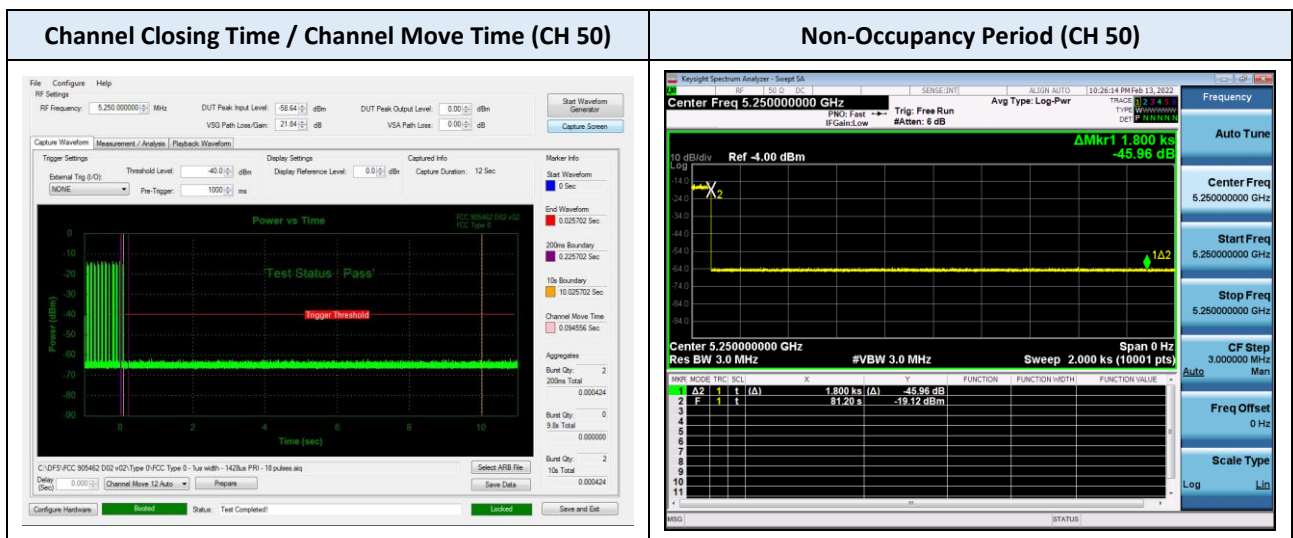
| Channel Closing Time / Channel Move Time (CH 50) | Non-Occupancy Period (CH 50) |
|---|---|

File Configure Help
RF Settings
RF Frequency: 5,250.000000 MHz
DUT Peak Input Level: -58.64 dBm
VSG Path Loss/Gain: 21.84 dB
DUT Peak Output Level: 0.00 dBm
VSA Path Loss: 0.00 dB
Start Waveform Generator
Capture Screen
Capture Waveform | Measurement / Analysis | Playback Waveform
Trigger Settings
External Trig (I/O): NONE
Threshold Level: -40.0 dBm
Pre-Trigger: 1000 ms
Display Settings
Display Reference Level: 0.0 dBr
Captured Info
Capture Duration: 12 Sec
Power vs Time
FCC 905462 D02 v02
FCC Type 0
Test Status : Pass
Trigger Threshold
Power (dBm)
0 -10 -20 -30 -40 -50 -60 -70 -80 -90
0 2 4 6 8 10
Time (sec)
Marker Info
Start Waveform 0 Sec
End Waveform 0.025702 Sec
200ms Boundary 0.225702 Sec
10s Boundary 10.025702 Sec
Channel Move Time 0.094556 Sec
Aggregates
Burst Qty: 2
200ms Total 0.000424
Burst Qty: 0
9.8s Total 0.000000
Burst Qty: 2
10s Total 0.000424
C:\DFS\FCC 905462 D02 v02\Type 0\FCC Type 0 - 1us width - 1428us PRI - 18 pulses.akq
Select ARB File
Delay (Sec) 0.000 Channel Move 12 Auto Prepare
Save Data
Configure Hardware Booted Status: Test Completed! Locked Save and Exit

Keysight Spectrum Analyzer - Swept SA
RF 50 Ω DC SENSE:INT ALIGN AUTO 10:26:14 PM Feb 13, 2022
Center Freq 5.250000000 GHz
PNO: Fast IFGain:Low
Trig: Free Run
#Atten: 6 dB
Avg Type: Log-Pwr
TRACE 1 2 3 4 5 6
TYPE W
DET P N N N N N
Frequency
ΔMkr1 1.800 ks
-45.96 dB
10 dB/div Ref -4.00 dBm
Log
-14.0 -24.0 -34.0 -44.0 -54.0 -64.0 -74.0 -84.0 -94.0
X2
1Δ2
Center 5.250000000 GHz
Res BW 3.0 MHz
#VBW 3.0 MHz
Span 0 Hz
Sweep 2.000 ks (10001 pts)

| MKR | MODE | TRC | SCL | X | | Y | FUNCTION | FUNCTION WIDTH | FUNCTION VALUE |
|---|---|---|---|---|---|---|---|---|---|
| 1 | Δ2 | 1 | t (Δ) | 1.800 ks | (Δ) | -45.96 dB | | | |
| 2 | F | 1 | t | 81.20 s | | -19.12 dBm | | | |
| 3 | | | | | | | | | |
| 4 | | | | | | | | | |
| 5 | | | | | | | | | |
| 6 | | | | | | | | | |
| 7 | | | | | | | | | |
| 8 | | | | | | | | | |
| 9 | | | | | | | | | |
| 10 | | | | | | | | | |
| 11 | | | | | | | | | |

Auto Tune
Center Freq 5.250000000 GHz
Start Freq 5.250000000 GHz
Stop Freq 5.250000000 GHz
CF Step 3.000000 MHz Auto Man
Freq Offset 0 Hz
Scale Type Log Lin
MSG STATUS